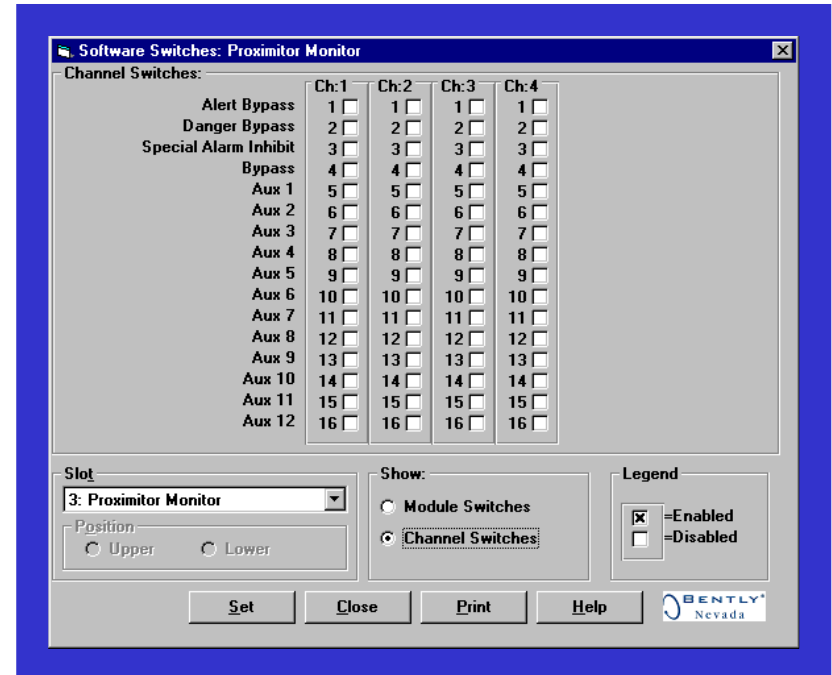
Software Switches: Proximitor Monitor

Channel Switches:

| | Ch:1 | Ch:2 | Ch:3 | Ch:4 |
|---|---|---|---|---|
| Alert Bypass | 1 | 1 | 1 | 1 |
| Danger Bypass | 2 | 2 | 2 | 2 |
| Special Alarm Inhibit | 3 | 3 | 3 | 3 |
| Bypass | 4 | 4 | 4 | 4 |
| Aux 1 | 5 | 5 | 5 | 5 |
| Aux 2 | 6 | 6 | 6 | 6 |
| Aux 3 | 7 | 7 | 7 | 7 |
| Aux 4 | 8 | 8 | 8 | 8 |
| Aux 5 | 9 | 9 | 9 | 9 |
| Aux 6 | 10 | 10 | 10 | 10 |
| Aux 7 | 11 | 11 | 11 | 11 |
| Aux 8 | 12 | 12 | 12 | 12 |
| Aux 9 | 13 | 13 | 13 | 13 |
| Aux 10 | 14 | 14 | 14 | 14 |
| Aux 11 | 15 | 15 | 15 | 15 |
| Aux 12 | 16 | 16 | 16 | 16 |

Slot
3: Proximitor Monitor
Position
Upper
Lower

Show:
Module Switches
Channel Switches

Legend
=Enabled
=Disabled

Set
Close
Print
Help

BENTLY Nevada